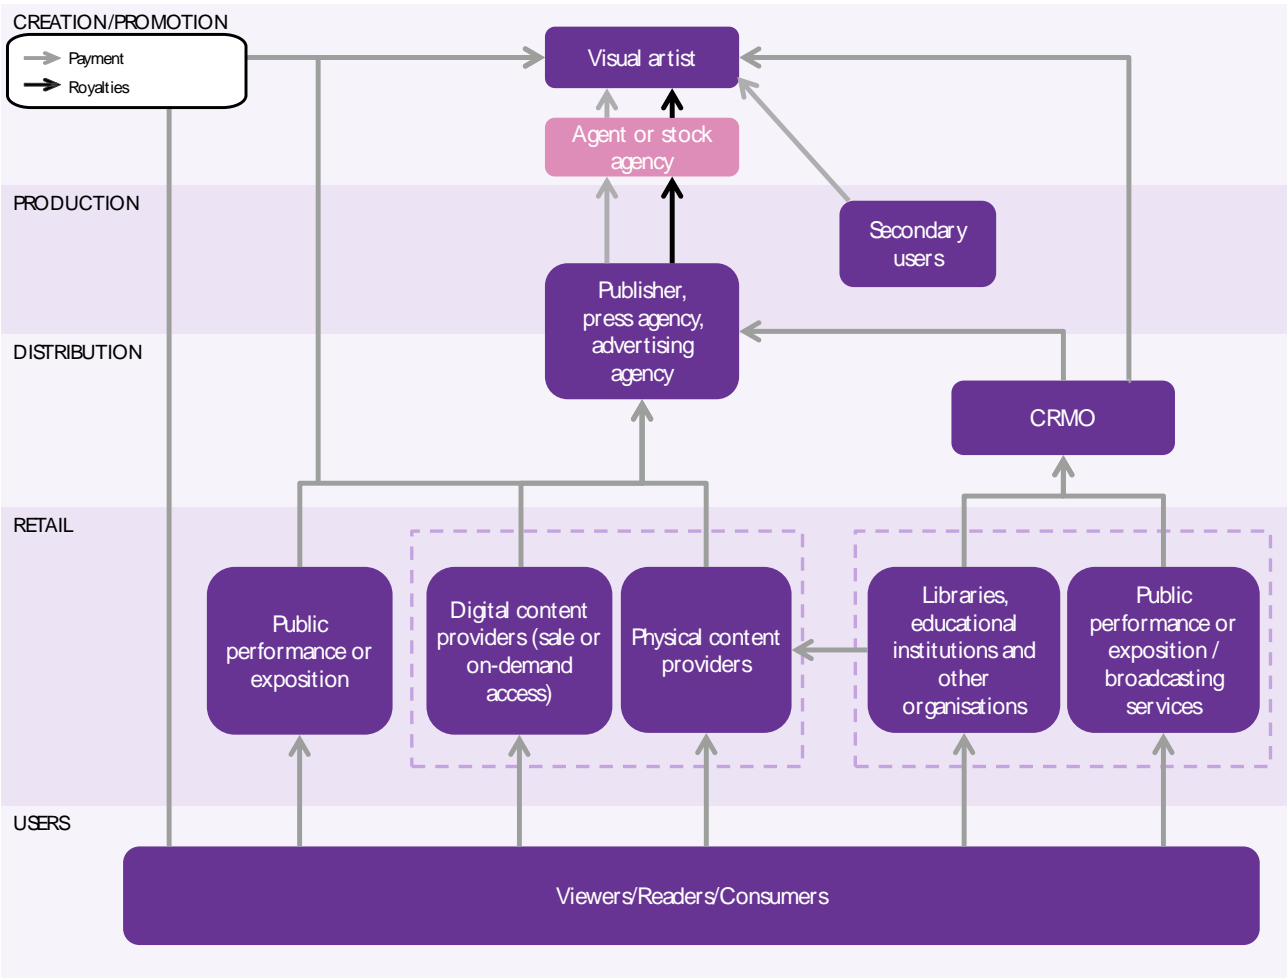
CREATION/PROMOTION

Payment
Royalties

Visual artist

Agent or stock agency

PRODUCTION

Secondary users

Publisher, press agency, advertising agency

DISTRIBUTION

CRMO

RETAIL

Public performance or exposition

Digital content providers (sale or on-demand access)

Physical content providers

Libraries, educational institutions and other organisations

Public performance or exposition / broadcasting services

USERS

Viewers/Readers/Consumers